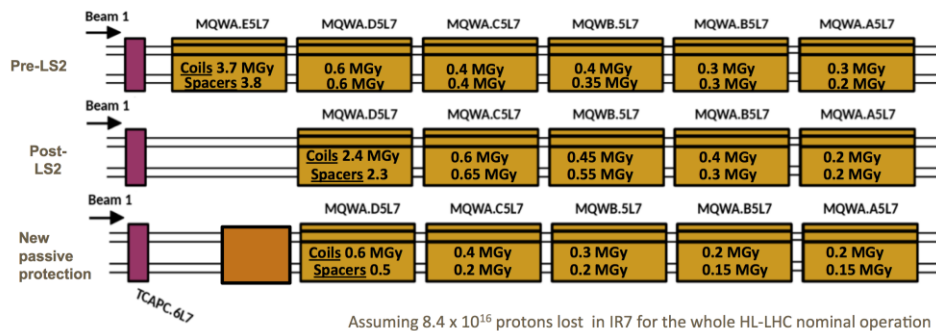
Beam 1

Pre-LS2

MQWA.E5L7
Coils 3.7 MGy
Spacers 3.8

MQWA.D5L7
0.6 MGy
0.6 MGy

MQWA.C5L7
0.4 MGy
0.4 MGy

MQWB.5L7
0.4 MGy
0.35 MGy

MQWA.B5L7
0.3 MGy
0.3 MGy

MQWA.A5L7
0.3 MGy
0.2 MGy

Beam 1

Post-LS2

MQWA.D5L7
Coils 2.4 MGy
Spacers 2.3

MQWA.C5L7
0.6 MGy
0.65 MGy

MQWB.5L7
0.45 MGy
0.55 MGy

MQWA.B5L7
0.4 MGy
0.3 MGy

MQWA.A5L7
0.2 MGy
0.2 MGy

Beam 1

New passive protection

MQWA.D5L7
Coils 0.6 MGy
Spacers 0.5

MQWA.C5L7
0.4 MGy
0.2 MGy

MQWB.5L7
0.3 MGy
0.2 MGy

MQWA.B5L7
0.2 MGy
0.15 MGy

MQWA.A5L7
0.2 MGy
0.15 MGy

TCAPC.6L7

Assuming 8.4 x $10^{16}$ protons lost in IR7 for the whole HL-LHC nominal operation